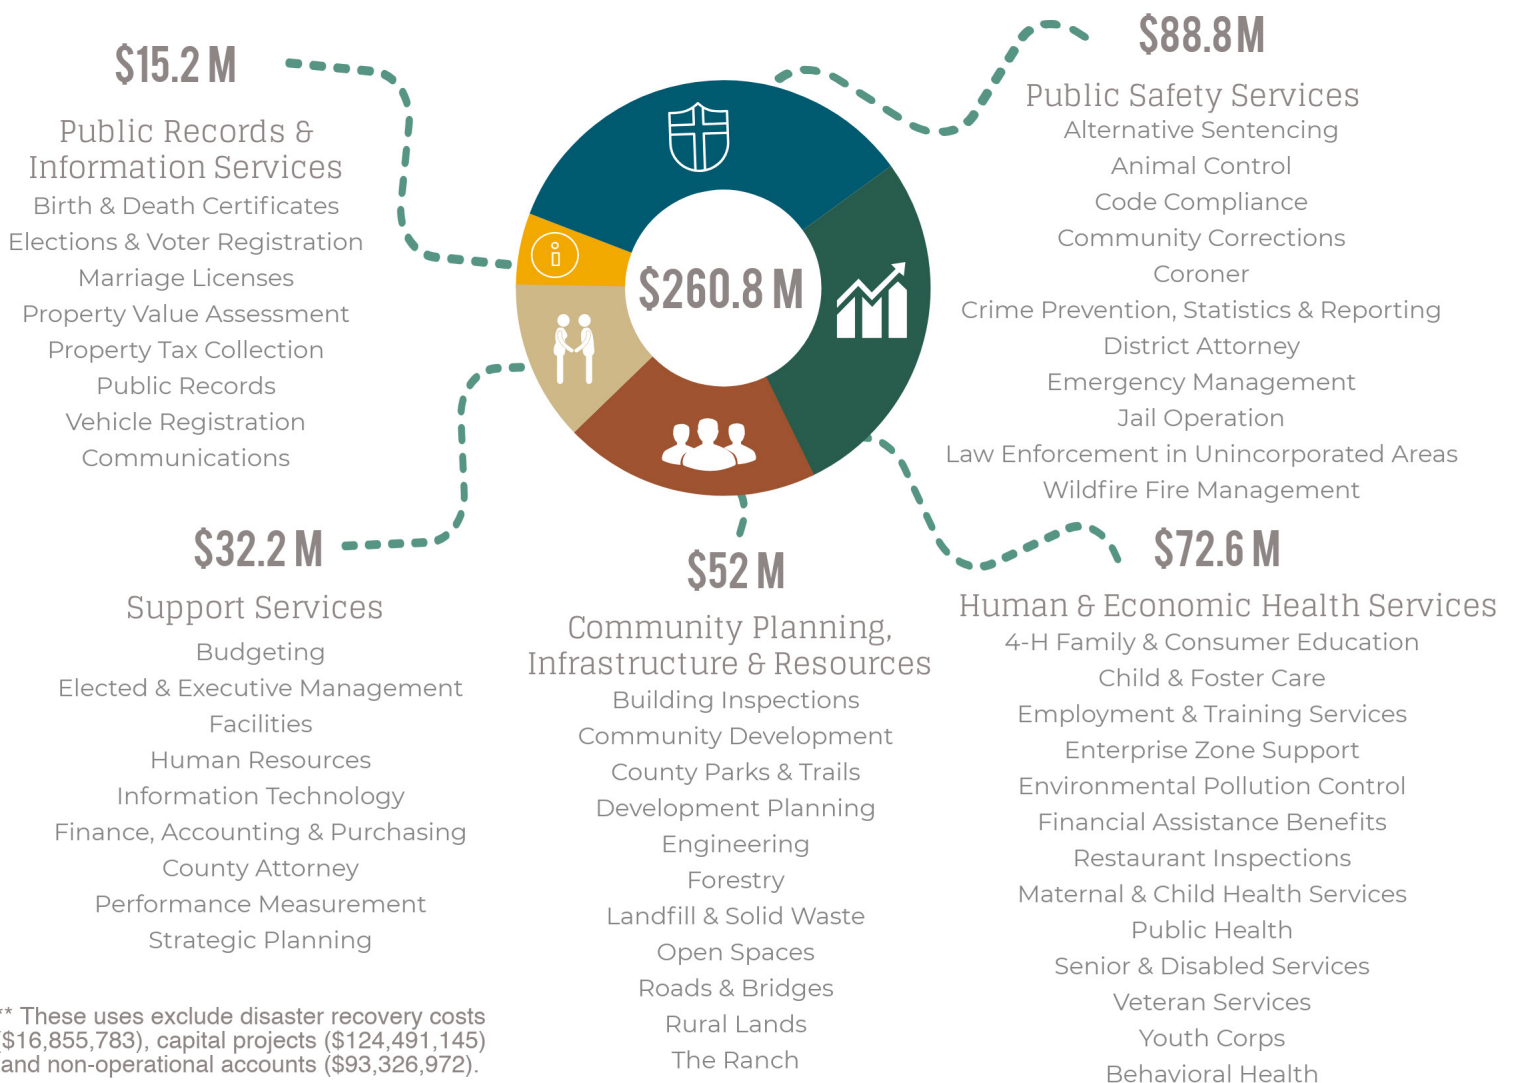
$15.2 M

Public Records & Information Services
Birth & Death Certificates
Elections & Voter Registration
Marriage Licenses
Property Value Assessment
Property Tax Collection
Public Records
Vehicle Registration
Communications

$260.8 M

$88.8M

Public Safety Services
Alternative Sentencing
Animal Control
Code Compliance
Community Corrections
Coroner
Crime Prevention, Statistics & Reporting
District Attorney
Emergency Management
Jail Operation
Law Enforcement in Unincorporated Areas
Wildfire Fire Management

$32.2 M

Support Services
Budgeting
Elected & Executive Management
Facilities
Human Resources
Information Technology
Finance, Accounting & Purchasing
County Attorney
Performance Measurement
Strategic Planning

$52 M

Community Planning, Infrastructure & Resources
Building Inspections
Community Development
County Parks & Trails
Development Planning
Engineering
Forestry
Landfill & Solid Waste
Open Spaces
Roads & Bridges
Rural Lands
The Ranch

$72.6 M

Human & Economic Health Services
4-H Family & Consumer Education
Child & Foster Care
Employment & Training Services
Enterprise Zone Support
Environmental Pollution Control
Financial Assistance Benefits
Restaurant Inspections
Maternal & Child Health Services
Public Health
Senior & Disabled Services
Veteran Services
Youth Corps
Behavioral Health

** These uses exclude disaster recovery costs ($16,855,783), capital projects ($124,491,145) and non-operational accounts ($93,326,972).